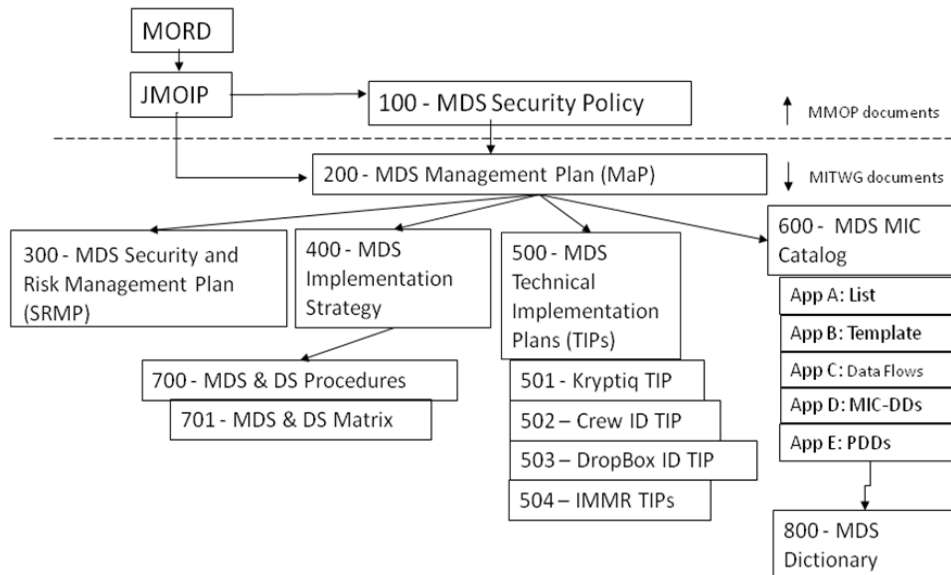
MORD

JMOIP

100 - MDS Security Policy

MMOP documents

200 - MDS Management Plan (MaP)

MITWG documents

300 - MDS Security and Risk Management Plan (SRMP)

400 - MDS Implementation Strategy

500 - MDS Technical Implementation Plans (TIPs)

600 - MDS MIC Catalog

App A: List

App B: Template

App C: Data Flows

App D: MIC-DDs

App E: PDDs

700 - MDS & DS Procedures

701 - MDS & DS Matrix

501 - Kryptiq TIP

502 – Crew ID TIP

503 – DropBox ID TIP

504 – IMMR TIPs

800 - MDS Dictionary